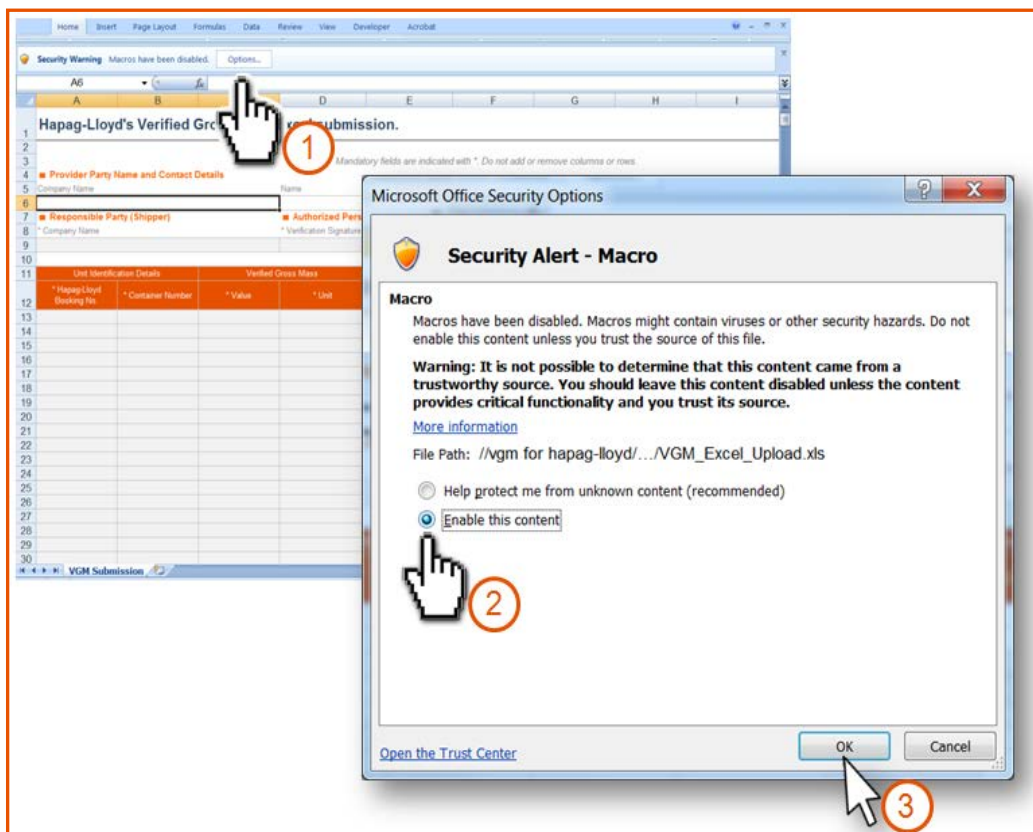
Home Insert Page Layout Formulas Data Review View Developer Acrobat

Security Warning Macros have been disabled. Options...

A6 $f_x$

A B C D E F G H I

1 Hapag-Lloyd's Verified Gro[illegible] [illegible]submission.

1

2
3 Mandatory fields are indicated with *. Do not add or remove columns or rows.
4 ■ Provider Party Name and Contact Details
5 Company Name Name
6
7 ■ Responsible Party (Shipper) ■ Authorized Pers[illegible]
8 * Company Name * Verification Signature
9
10
11 Unit Identification Details Verified Gross Mass
12 * Hapag-Lloyd Booking No. * Container Number * Value * Unit
13
14
15
16
17
18
19
20
21
22
23
24
25
26
27
28
29
30
VGM Submission

Microsoft Office Security Options

Security Alert - Macro

Macro

Macros have been disabled. Macros might contain viruses or other security hazards. Do not enable this content unless you trust the source of this file.

Warning: It is not possible to determine that this content came from a trustworthy source. You should leave this content disabled unless the content provides critical functionality and you trust its source.

More information

File Path: //vgm for hapag-lloyd/.../VGM_Excel_Upload.xls

Help protect me from unknown content (recommended)

Enable this content

2

Open the Trust Center

OK

Cancel

3